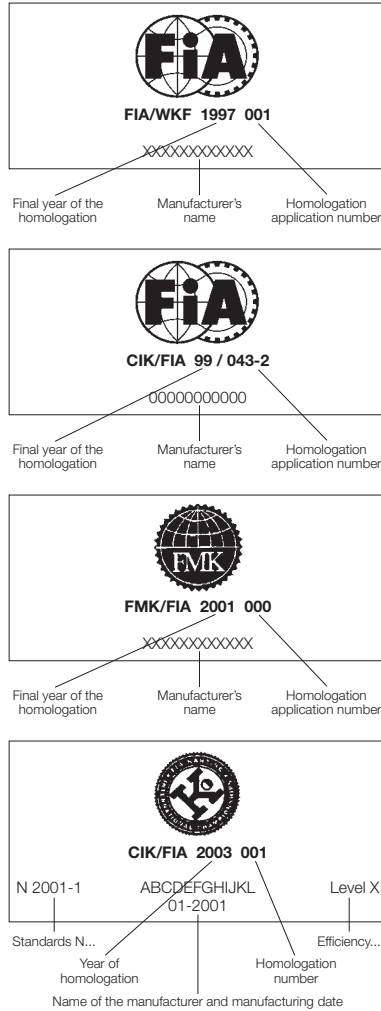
FIA

FIA/WKF 1997 001

XXXXXXXXXXXX

Final year of the homologation

Manufacturer's name

Homologation application number

FIA

CIK/FIA 99 / 043-2

00000000000

Final year of the homologation

Manufacturer's name

Homologation application number

FMK

FMK/FIA 2001 000

XXXXXXXXXXXX

Final year of the homologation

Manufacturer's name

Homologation application number

CIK/FIA 2003 001

N 2001-1

ABCDEFGHIJKL
01-2001

Level X

Standards N...

Year of homologation

Homologation number

Efficiency...

Name of the manufacturer and manufacturing date